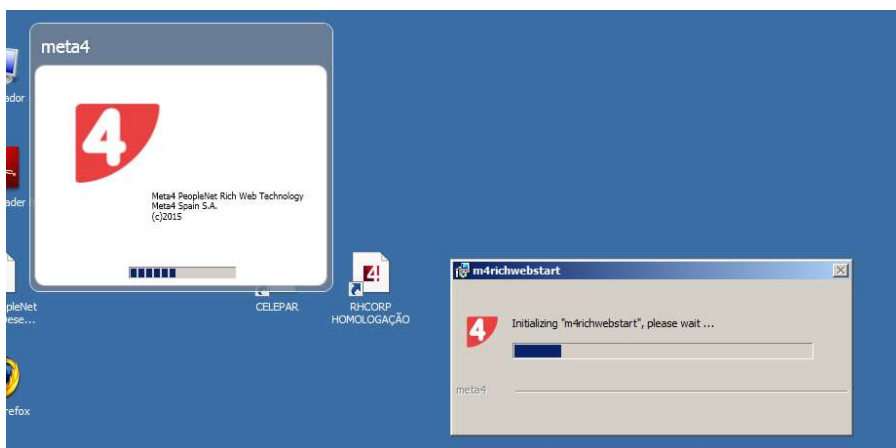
ador

ader

pleNet
ese...

refox

meta4

Meta4 PeopleNet Rich Web Technology
Meta4 Spain S.A.
(c)2015

CELEPAR

RHCORP
HOMOLOGAÇÃO

m4richwebstart

Initializing "m4richwebstart", please wait ...

meta4